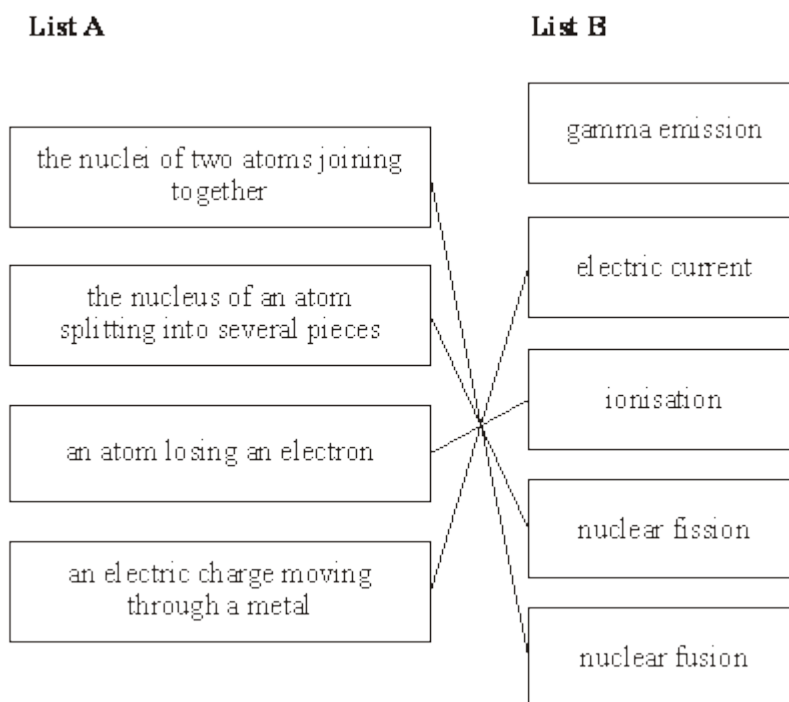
List A

List B

the nuclei of two atoms joining together

the nucleus of an atom splitting into several pieces

an atom losing an electron

an electric charge moving through a metal

gamma emission

electric current

ionisation

nuclear fission

nuclear fusion